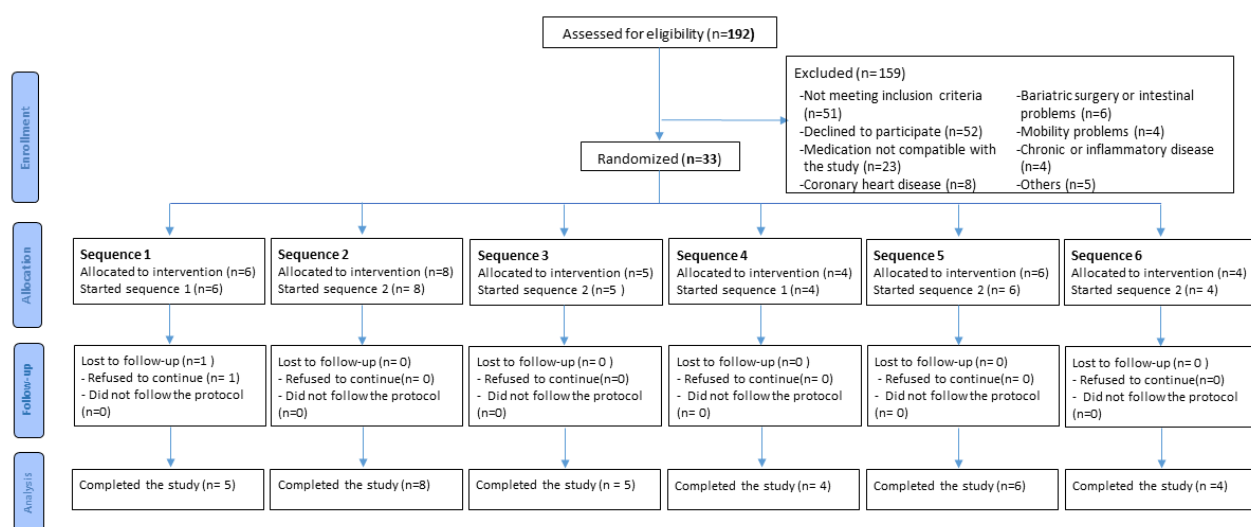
Assessed for eligibility (n=192)

Enrollment

Excluded (n=159)
-Not meeting inclusion criteria (n=51)
-Declined to participate (n=52)
-Medication not compatible with the study (n=23)
-Coronary heart disease (n=8)
-Bariatric surgery or intestinal problems (n=6)
-Mobility problems (n=4)
-Chronic or inflammatory disease (n=4)
-Others (n=5)

Randomized (n=33)

Allocation

Sequence 1
Allocated to intervention (n=6)
Started sequence 1 (n=6)

Sequence 2
Allocated to intervention (n=8)
Started sequence 2 (n= 8)

Sequence 3
Allocated to intervention (n=5)
Started sequence 2 (n=5 )

Sequence 4
Allocated to intervention (n=4)
Started sequence 1 (n=4)

Sequence 5
Allocated to intervention (n=6)
Started sequence 2 (n= 6)

Sequence 6
Allocated to intervention (n=4)
Started sequence 2 (n= 4)

Follow-up

Lost to follow-up (n=1 )
- Refused to continue (n= 1)
- Did not follow the protocol (n=0)

Lost to follow-up (n= 0)
- Refused to continue(n= 0)
- Did not follow the protocol (n=0)

Lost to follow-up (n= 0 )
- Refused to continue(n=0)
- Did not follow the protocol (n=0)

Lost to follow-up (n=0 )
- Refused to continue(n= 0)
- Did not follow the protocol (n= 0)

Lost to follow-up (n= 0)
- Refused to continue(n= 0)
- Did not follow the protocol (n= 0)

Lost to follow-up (n= 0 )
- Refused to continue(n=0)
- Did not follow the protocol (n=0)

Analysis

Completed the study (n= 5)

Completed the study (n=8)

Completed the study (n= 5)

Completed the study (n= 4)

Completed the study (n=6)

Completed the study (n =4)